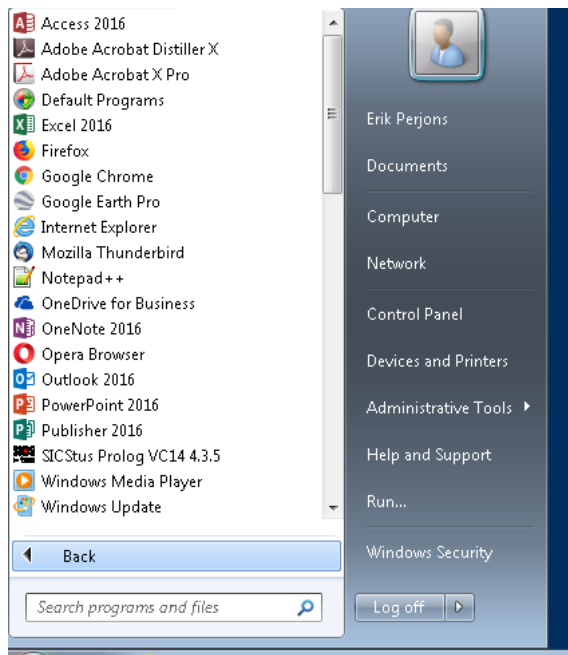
Access 2016
Adobe Acrobat Distiller X
Adobe Acrobat X Pro
Default Programs
Excel 2016
Firefox
Google Chrome
Google Earth Pro
Internet Explorer
Mozilla Thunderbird
Notepad++
OneDrive for Business
OneNote 2016
Opera Browser
Outlook 2016
PowerPoint 2016
Publisher 2016
SICStus Prolog VC14 4.3.5
Windows Media Player
Windows Update

Back

Search programs and files

Erik Perjons
Documents
Computer
Network
Control Panel
Devices and Printers
Administrative Tools
Help and Support
Run...
Windows Security
Log off